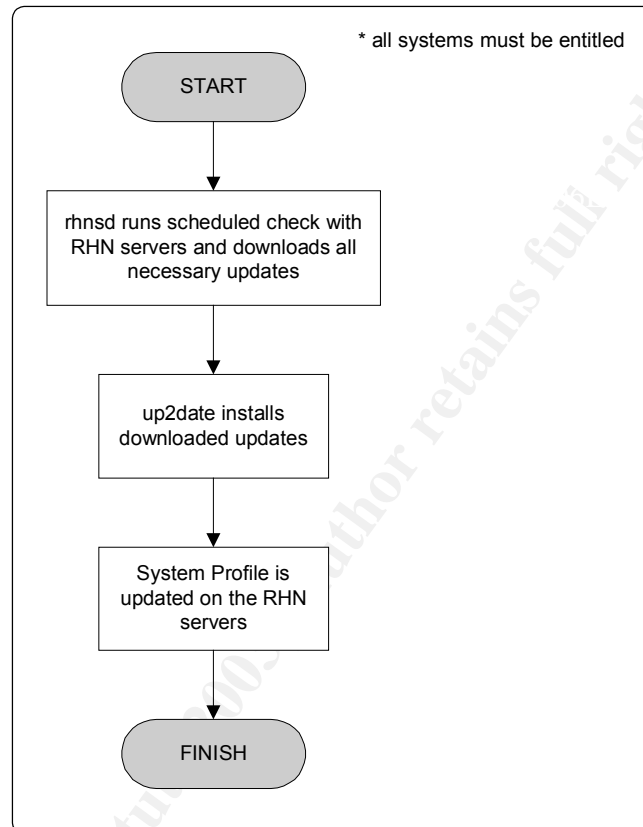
* all systems must be entitled

START

rhnsd runs scheduled check with RHN servers and downloads all necessary updates

up2date installs downloaded updates

System Profile is updated on the RHN servers

FINISH

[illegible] 2003, Author retains full rights.